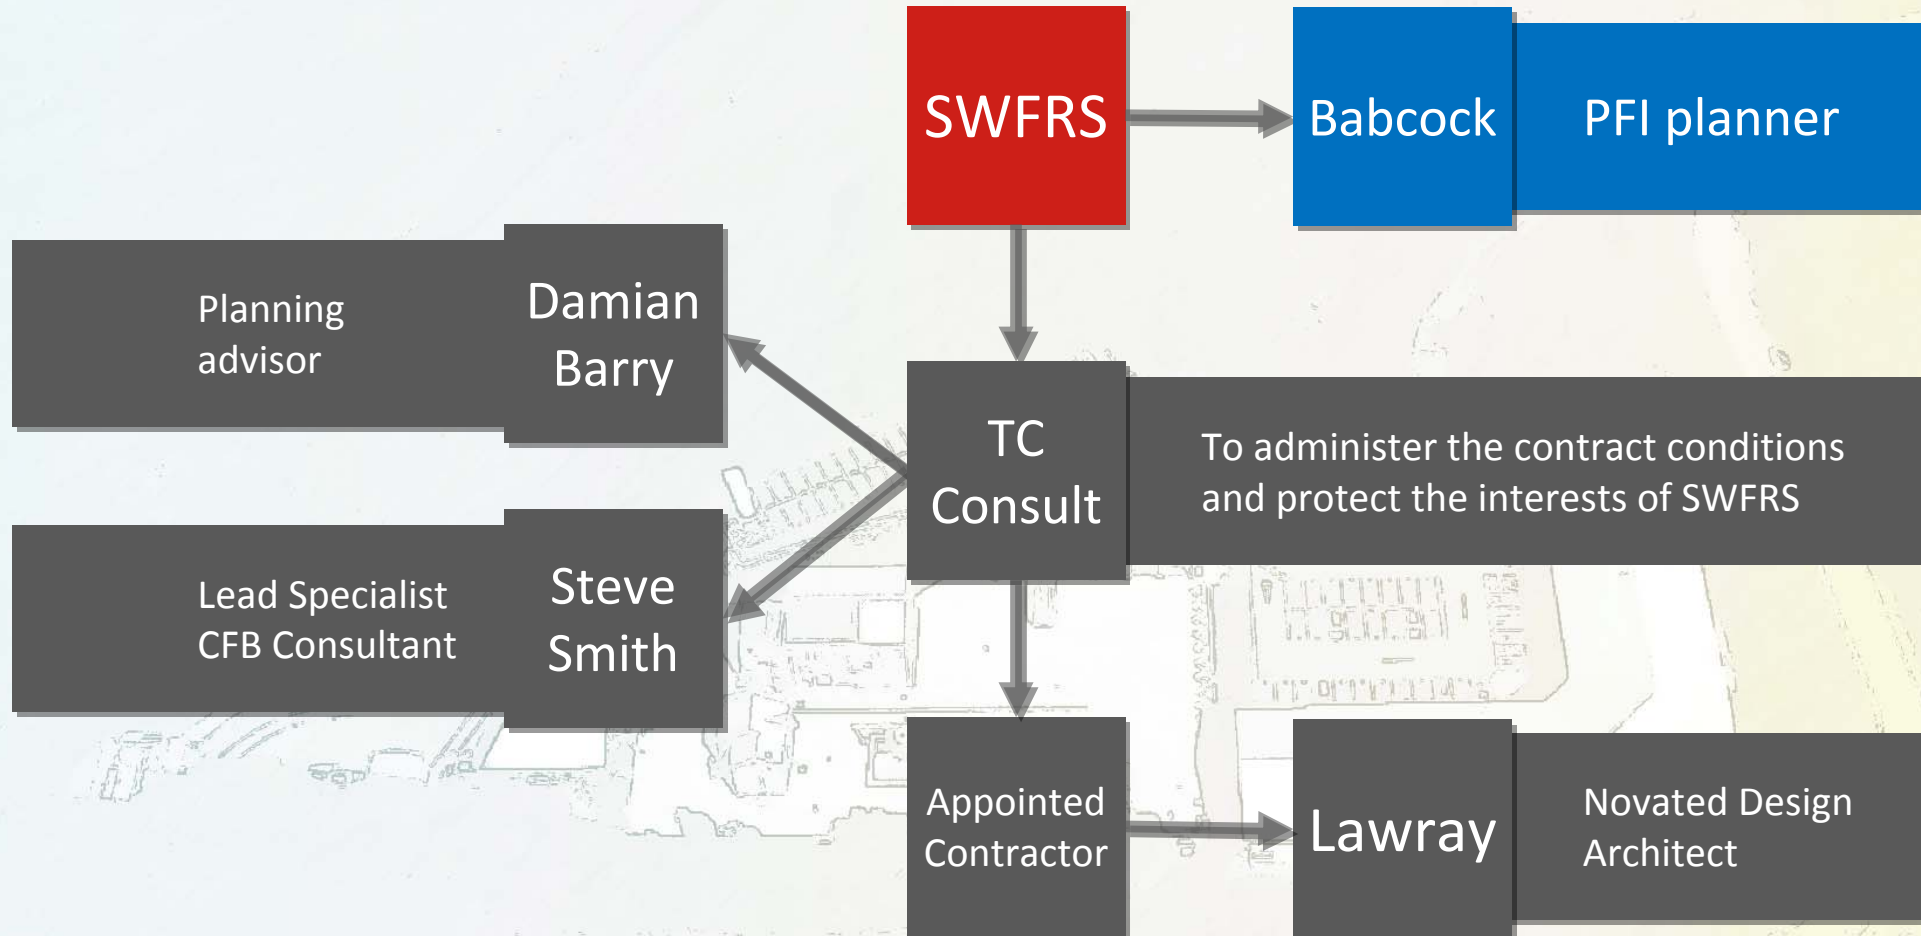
SWFRS

Babcock

PFI planner

Planning advisor

Damian Barry

TC Consult

To administer the contract conditions and protect the interests of SWFRS

Lead Specialist CFB Consultant

Steve Smith

Appointed Contractor

Lawray

Novated Design Architect